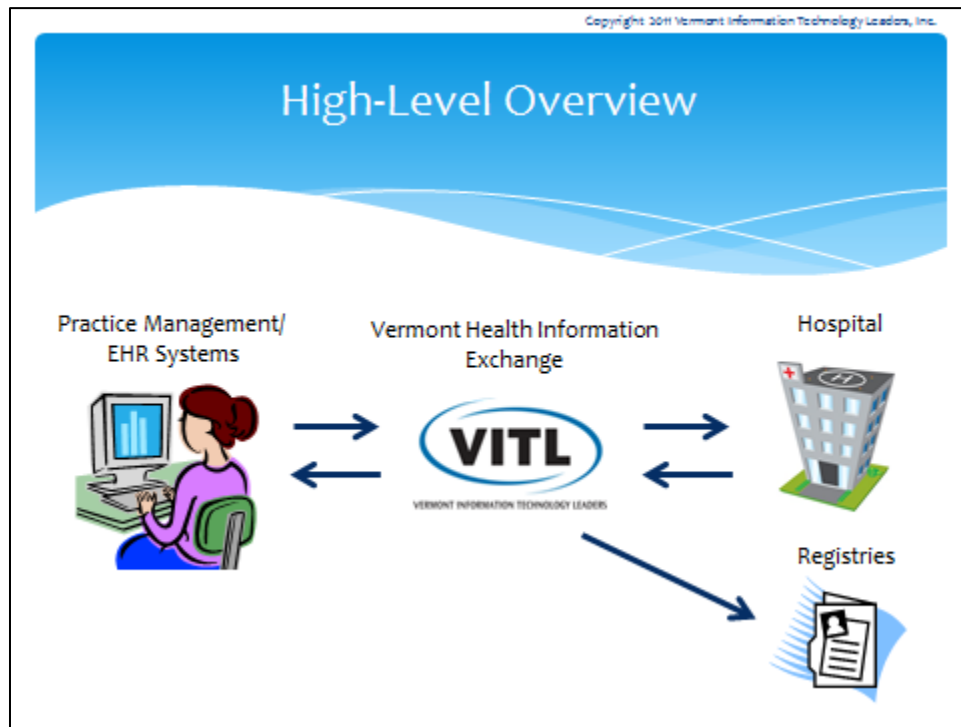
Copyright 2011 Vermont Information Technology Leaders, Inc.

High-Level Overview

Practice Management/ EHR Systems

Vermont Health Information Exchange

Hospital

VITL

VERMONT INFORMATION TECHNOLOGY LEADERS

Registries